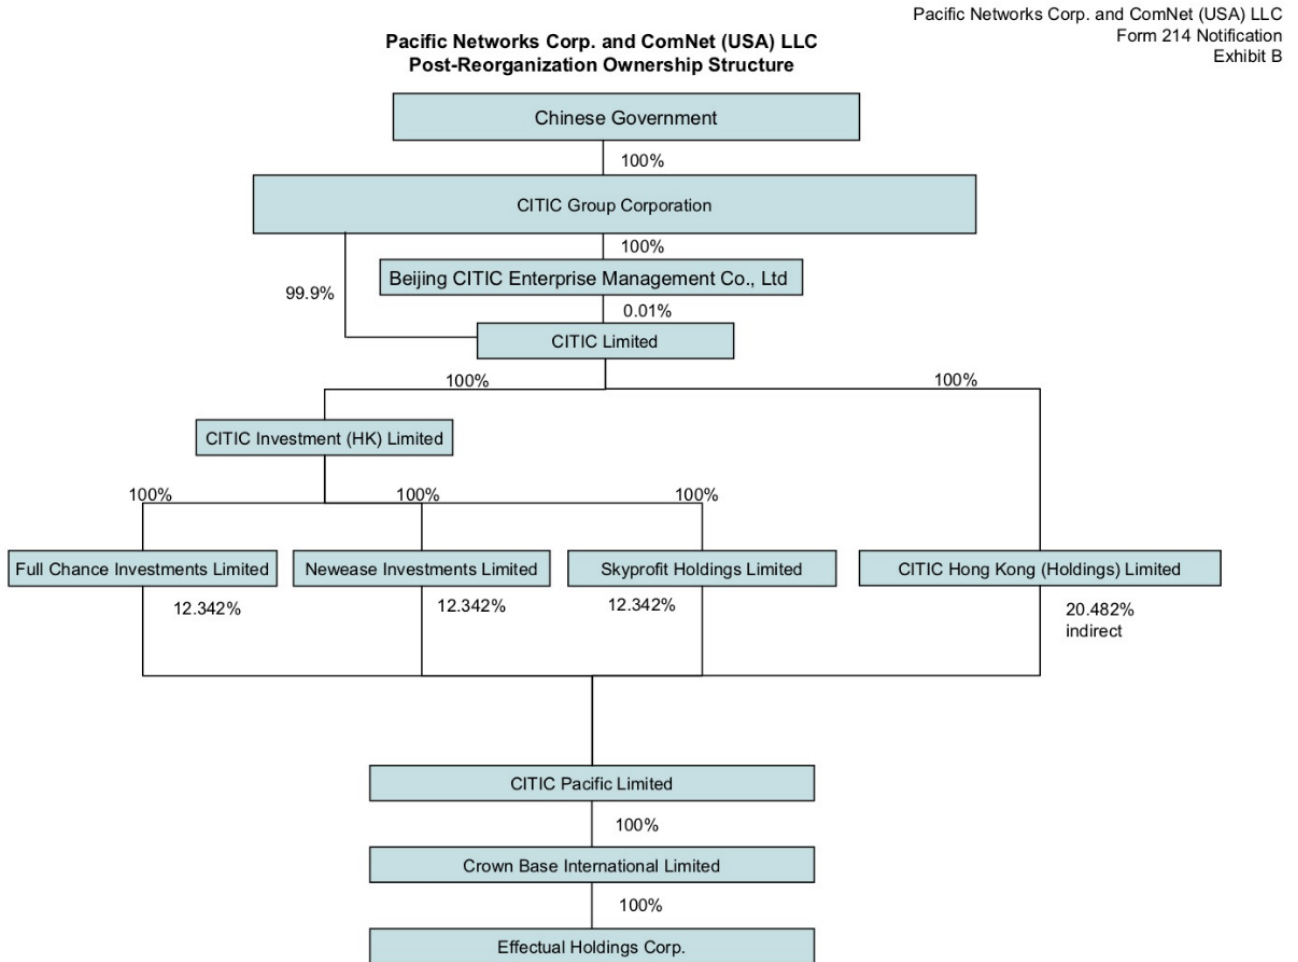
Pacific Networks Corp. and ComNet (USA) LLC
Form 214 Notification
Exhibit B

Pacific Networks Corp. and ComNet (USA) LLC
Post-Reorganization Ownership Structure

Chinese Government

100%

CITIC Group Corporation

100%

Beijing CITIC Enterprise Management Co., Ltd

99.9%

0.01%

CITIC Limited

100%

100%

CITIC Investment (HK) Limited

100%

100%

100%

Full Chance Investments Limited

Newease Investments Limited

Skyprofit Holdings Limited

CITIC Hong Kong (Holdings) Limited

12.342%

12.342%

12.342%

20.482% indirect

CITIC Pacific Limited

100%

Crown Base International Limited

100%

Effectual Holdings Corp.